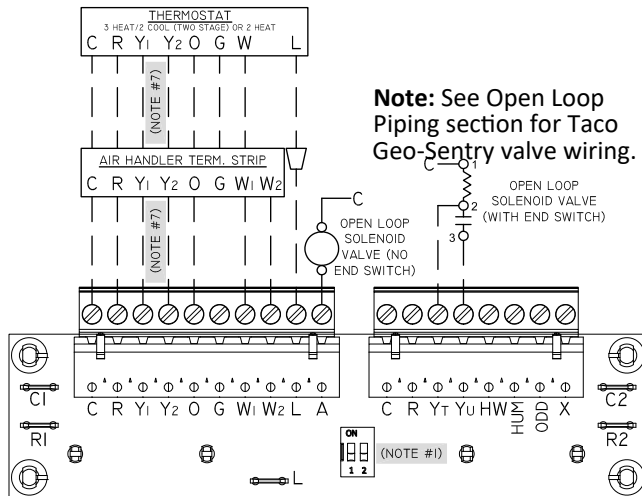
THERMOSTAT
3 HEAT/2 COOL (TWO STAGE) OR 2 HEAT
C R Y1 Y2 O G W L

(NOTE #7)

Note: See Open Loop Piping section for Taco Geo-Sentry valve wiring.

AIR HANDLER TERM. STRIP
C R Y1 Y2 O G W1 W2

(NOTE #7)

C

OPEN LOOP SOLENOID VALVE (NO END SWITCH)

C 1 2 3

OPEN LOOP SOLENOID VALVE (WITH END SWITCH)

C1
R1
C R Y1 Y2 O G W1 W2 L A

C R YT YU HW HUM ODD X

ON
1 2
(NOTE #1)

C2
R2
L